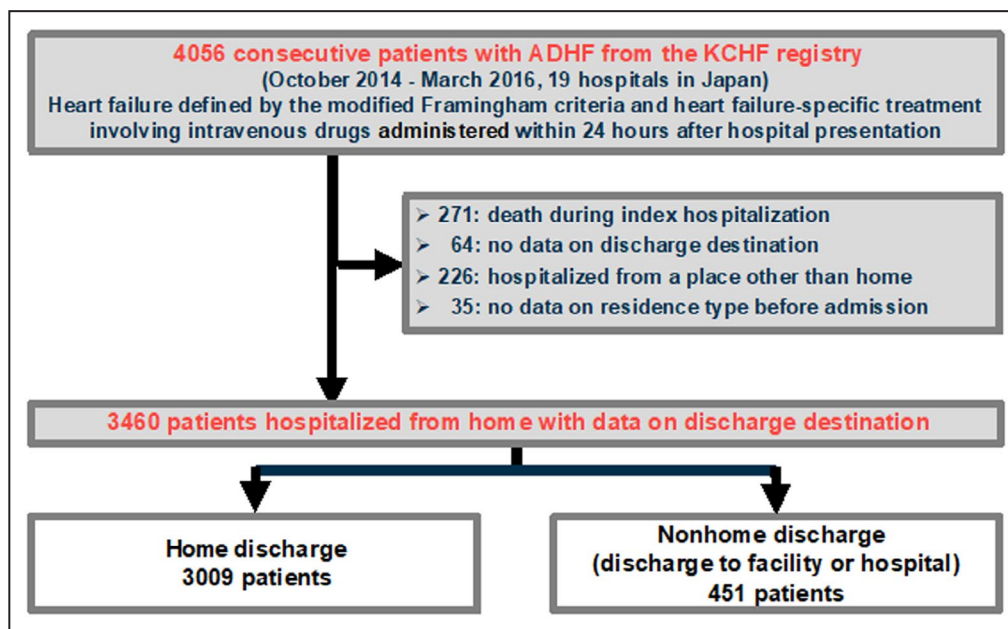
4056 consecutive patients with ADHF from the KCHF registry
(October 2014 - March 2016, 19 hospitals in Japan)
Heart failure defined by the modified Framingham criteria and heart failure-specific treatment involving intravenous drugs administered within 24 hours after hospital presentation

➢ 271: death during index hospitalization
➢ 64: no data on discharge destination
➢ 226: hospitalized from a place other than home
➢ 35: no data on residence type before admission

3460 patients hospitalized from home with data on discharge destination

Home discharge
3009 patients

Nonhome discharge
(discharge to facility or hospital)
451 patients